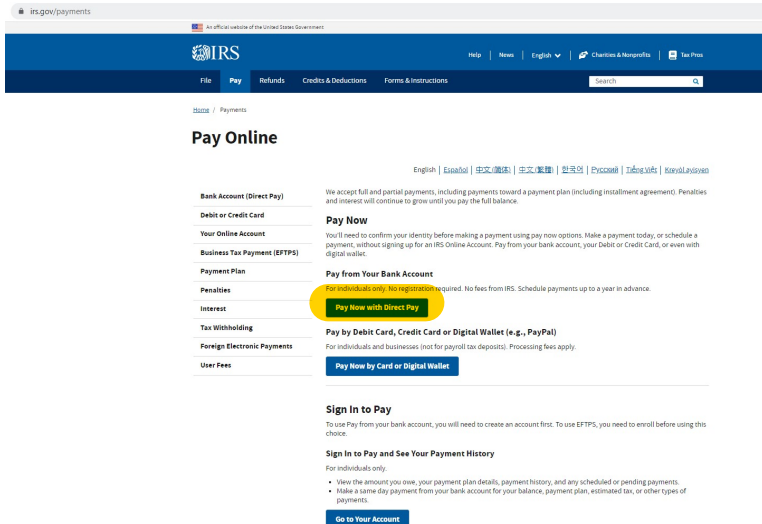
irs.gov/payments

An official website of the United States Government

IRS

Help | News | English | Charities & Nonprofits | Tax Pros

File Pay Refunds Credits & Deductions Forms & Instructions

Search

Home / Payments

Pay Online

English | Español | 中文(简体) | 中文(繁體) | 한국어 | Русский | Tiếng Việt | Kreyòl ayisyen

Bank Account (Direct Pay)
Debit or Credit Card
Your Online Account
Business Tax Payment (EFTPS)
Payment Plan
Penalties
Interest
Tax Withholding
Foreign Electronic Payments
User Fees

We accept full and partial payments, including payments toward a payment plan (including installment agreement). Penalties and interest will continue to grow until you pay the full balance.

Pay Now

You'll need to confirm your identity before making a payment using pay now options. Make a payment today, or schedule a payment, without signing up for an IRS Online Account. Pay from your bank account, your Debit or Credit Card, or even with digital wallet.

Pay from Your Bank Account

For individuals only. No registration required. No fees from IRS. Schedule payments up to a year in advance.

Pay Now with Direct Pay

Pay by Debit Card, Credit Card or Digital Wallet (e.g., PayPal)

For individuals and businesses (not for payroll tax deposits). Processing fees apply.

Pay Now by Card or Digital Wallet

Sign In to Pay

To use Pay from your bank account, you will need to create an account first. To use EFTPS, you need to enroll before using this choice.

Sign In to Pay and See Your Payment History

For individuals only.

• View the amount you owe, your payment plan details, payment history, and any scheduled or pending payments.
• Make a same day payment from your bank account for your balance, payment plan, estimated tax, or other types of payments.

Go to Your Account